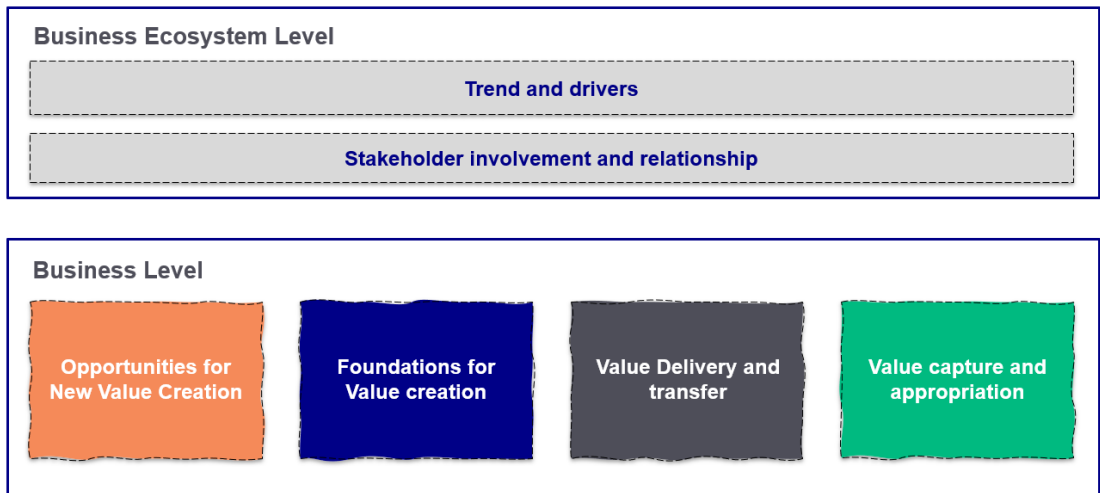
Business Ecosystem Level

Trend and drivers

Stakeholder involvement and relationship

Business Level

Opportunities for New Value Creation

Foundations for Value creation

Value Delivery and transfer

Value capture and appropriation